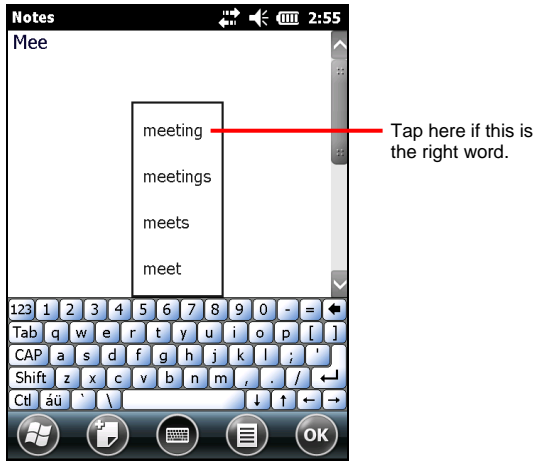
Notes 2:55

Mee

meeting

meetings

meets

meet

Tap here if this is the right word.

123 1 2 3 4 5 6 7 8 9 0 - =
Tab q w e r t y u i o p [ ]
CAP a s d f g h j k l ; '
Shift z x c v b n m , . /
Ctl áü ` \

OK